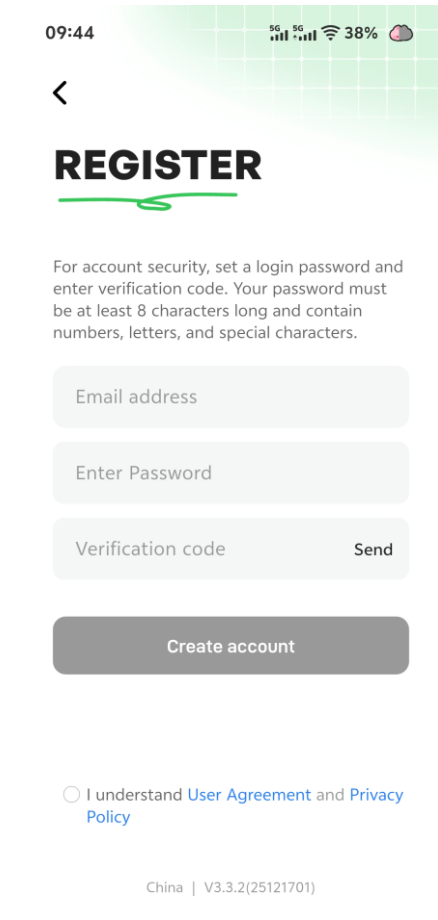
09:44

5G 5G 38%

<

REGISTER

For account security, set a login password and enter verification code. Your password must be at least 8 characters long and contain numbers, letters, and special characters.

Email address

Enter Password

Verification code Send

Create account

I understand User Agreement and Privacy Policy

China | V3.3.2(25121701)